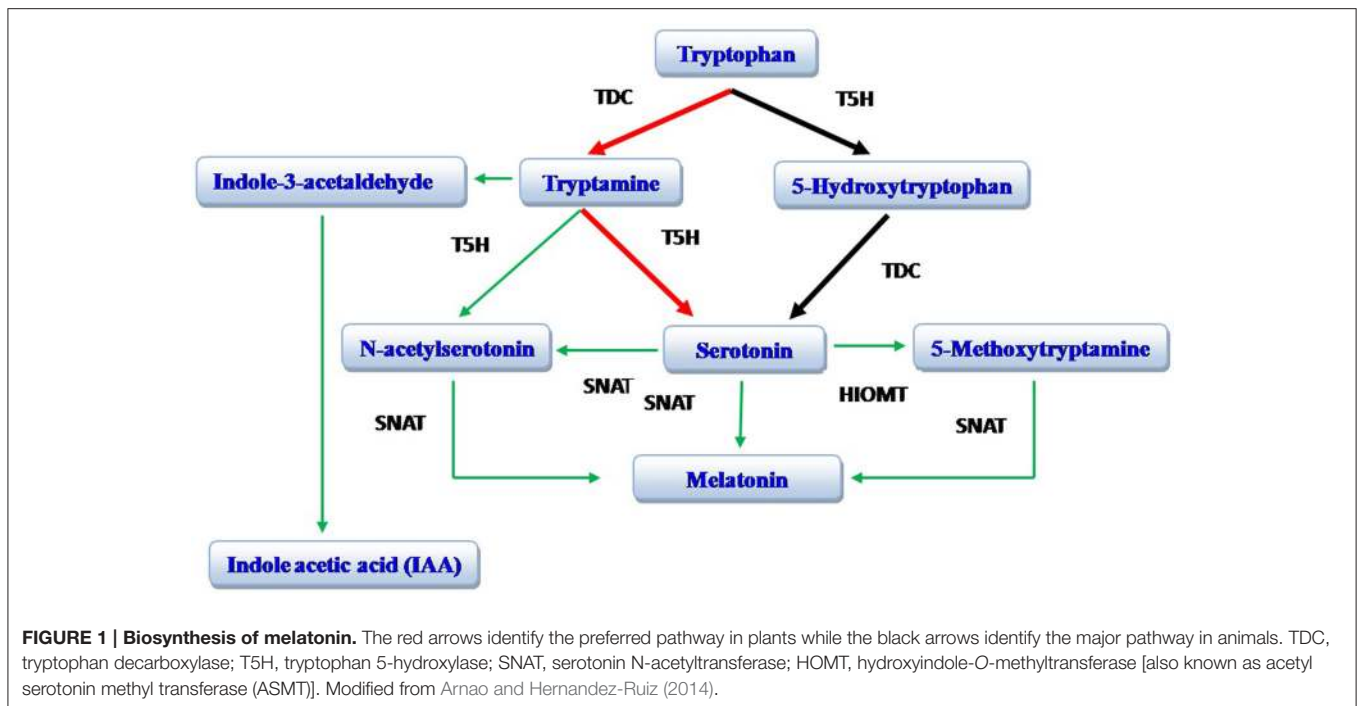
Tryptophan

TDC

T5H

Indole-3-acetaldehyde

Tryptamine

5-Hydroxytryptophan

T5H

T5H

TDC

N-acetylserotonin

Serotonin

5-Methoxytryptamine

SNAT

SNAT

HIOMT

SNAT

SNAT

Melatonin

Indole acetic acid (IAA)

**FIGURE 1 | Biosynthesis of melatonin.** The red arrows identify the preferred pathway in plants while the black arrows identify the major pathway in animals. TDC, tryptophan decarboxylase; T5H, tryptophan 5-hydroxylase; SNAT, serotonin N-acetyltransferase; HOMT, hydroxyindole-O-methyltransferase [also known as acetyl serotonin methyl transferase (ASMT)]. Modified from Arnao and Hernandez-Ruiz (2014).